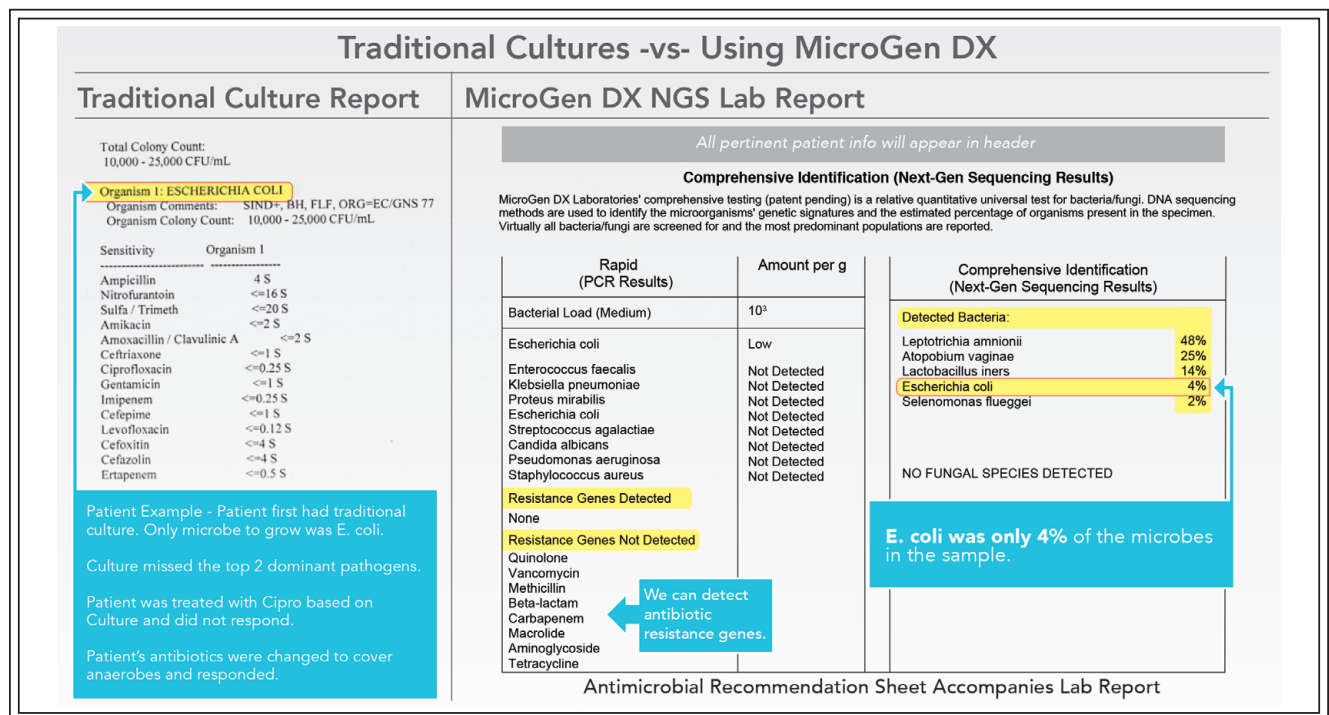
Traditional Cultures -vs- Using MicroGen DX

Traditional Culture Report

Total Colony Count:
10,000 - 25,000 CFU/mL

Organism 1: ESCHERICHIA COLI
Organism Comments: SIND+, BH, FLF, ORG=EC/GNS 77
Organism Colony Count: 10,000 - 25,000 CFU/mL

| Sensitivity | Organism 1 |
|---|---|
| Ampicillin | 4 S |
| Nitrofurantoin | <=16 S |
| Sulfa / Trimeth | <=20 S |
| Amikacin | <=2 S |
| Amoxacillin / Clavulinic A | <=2 S |
| Ceftriaxone | <=1 S |
| Ciprofloxacin | <=0.25 S |
| Gentamicin | <=1 S |
| Imipenem | <=0.25 S |
| Cefepime | <=1 S |
| Levofloxacin | <=0.12 S |
| Cefoxitin | <=4 S |
| Cefazolin | <=4 S |
| Ertapenem | <=0.5 S |

Patient Example - Patient first had traditional culture. Only microbe to grow was E. coli.

Culture missed the top 2 dominant pathogens.

Patient was treated with Cipro based on Culture and did not respond.

Patient's antibiotics were changed to cover anaerobes and responded.

MicroGen DX NGS Lab Report

All pertinent patient info will appear in header

Comprehensive Identification (Next-Gen Sequencing Results)

MicroGen DX Laboratories' comprehensive testing (patent pending) is a relative quantitative universal test for bacteria/fungi. DNA sequencing methods are used to identify the microorganisms' genetic signatures and the estimated percentage of organisms present in the specimen. Virtually all bacteria/fungi are screened for and the most predominant populations are reported.

| Rapid (PCR Results) | Amount per g |
|---|---|
| Bacterial Load (Medium) | $10^3$ |
| Escherichia coli | Low |
| Enterococcus faecalis | Not Detected |
| Klebsiella pneumoniae | Not Detected |
| Proteus mirabilis | Not Detected |
| Escherichia coli | Not Detected |
| Streptococcus agalactiae | Not Detected |
| Candida albicans | Not Detected |
| Pseudomonas aeruginosa | Not Detected |
| Staphylococcus aureus | Not Detected |
| Resistance Genes Detected | |
| None | |
| Resistance Genes Not Detected | |
| Quinolone | |
| Vancomycin | |
| Methicillin | |
| Beta-lactam | |
| Carbapenem | |
| Macrolide | |
| Aminoglycoside | |
| Tetracycline | |

We can detect antibiotic resistance genes.

Comprehensive Identification
(Next-Gen Sequencing Results)

Detected Bacteria:

| | |
|---|---|
| Leptotrichia amnionii | 48% |
| Atopobium vaginae | 25% |
| Lactobacillus iners | 14% |
| Escherichia coli | 4% |
| Selenomonas flueggei | 2% |

NO FUNGAL SPECIES DETECTED

E. coli was only 4% of the microbes in the sample.

Antimicrobial Recommendation Sheet Accompanies Lab Report